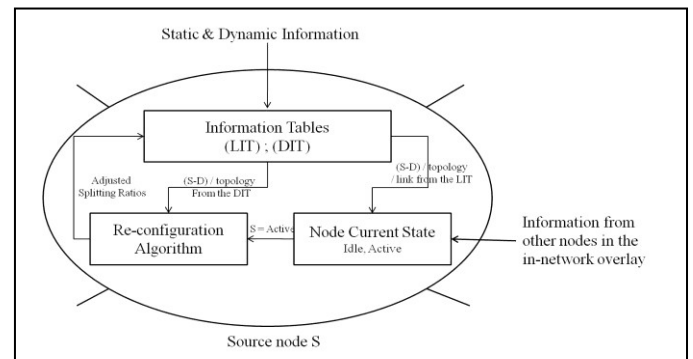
Static & Dynamic Information

Information Tables (LIT) ; (DIT)

Adjusted Splitting Ratios

(S-D) / topology From the DIT

(S-D) / topology / link from the LIT

Re-configuration Algorithm

S = Active

Node Current State
Idle, Active

Information from other nodes in the in-network overlay

Source node S